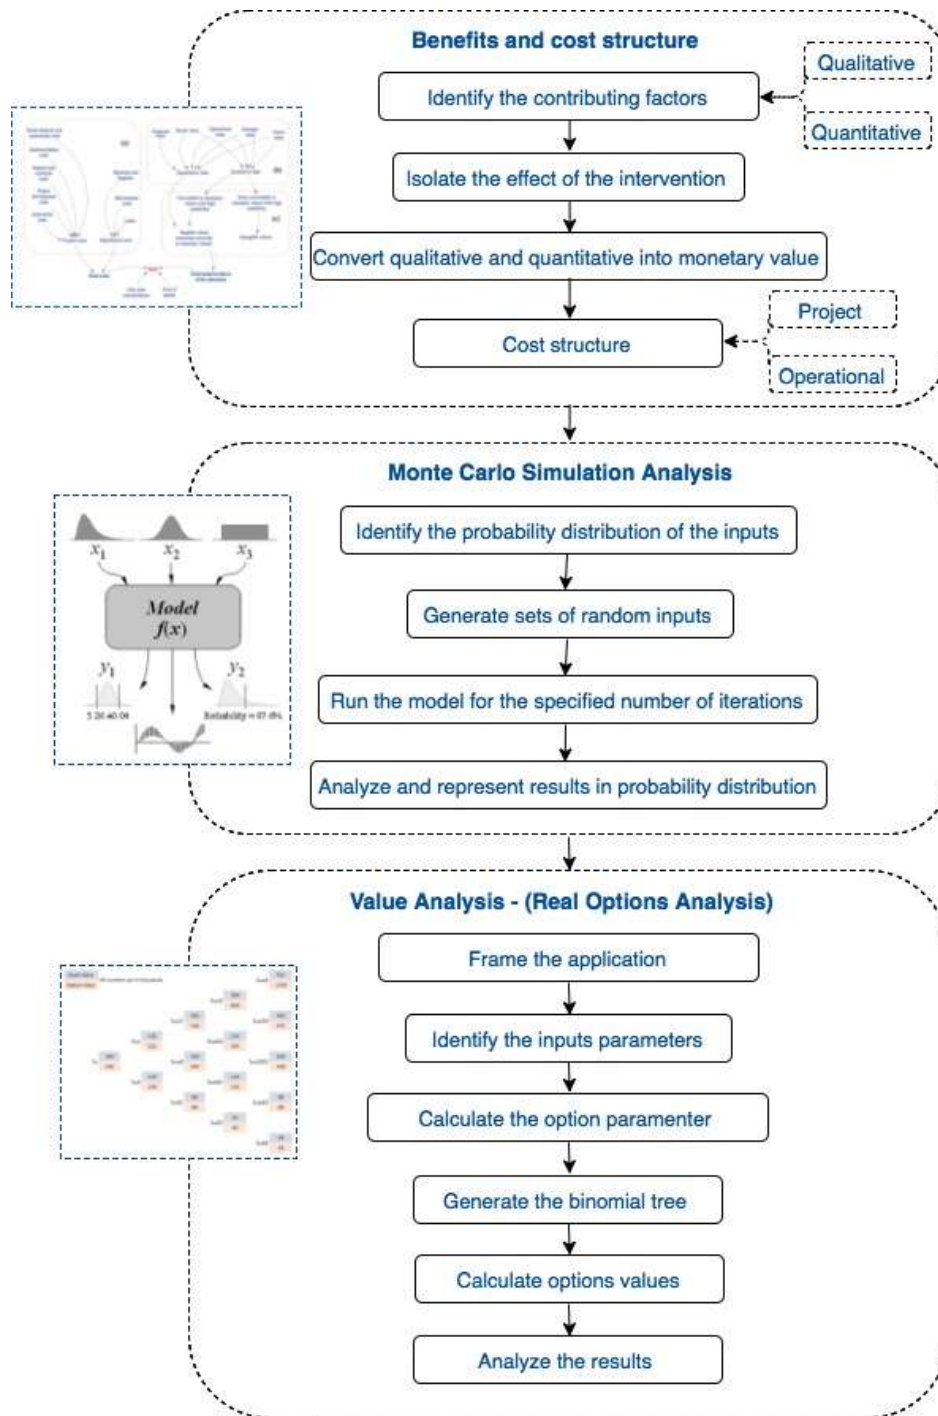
Benefits and cost structure

Identify the contributing factors

Qualitative

Quantitative

Isolate the effect of the intervention

Convert qualitative and quantitative into monetary value

Cost structure

Project

Operational

Monte Carlo Simulation Analysis

$x_1$ $x_2$ $x_3$

Model $f(x)$

$y_1$ $y_2$

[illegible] Reliability = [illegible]

Identify the probability distribution of the inputs

Generate sets of random inputs

Run the model for the specified number of iterations

Analyze and represent results in probability distribution

Value Analysis - (Real Options Analysis)

Frame the application

Identify the inputs parameters

Calculate the option paramenter

Generate the binomial tree

Calculate options values

Analyze the results